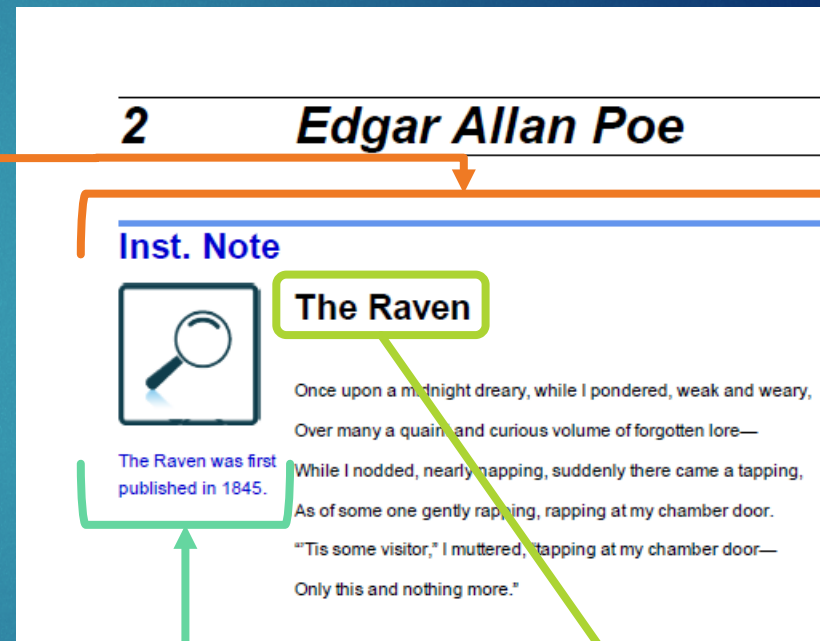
2 Edgar Allan Poe

Inst. Note

The Raven

The Raven was first published in 1845.

Once upon a m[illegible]night dreary, while I pondered, weak and weary,

Over many a quain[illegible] and curious volume of forgotten lore—

While I nodded, nearly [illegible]apping, suddenly there came a tapping,

As of some one gently rap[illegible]ing, rapping at my chamber door.

"'Tis some visitor," I muttered, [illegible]tapping at my chamber door—

Only this and nothing more."